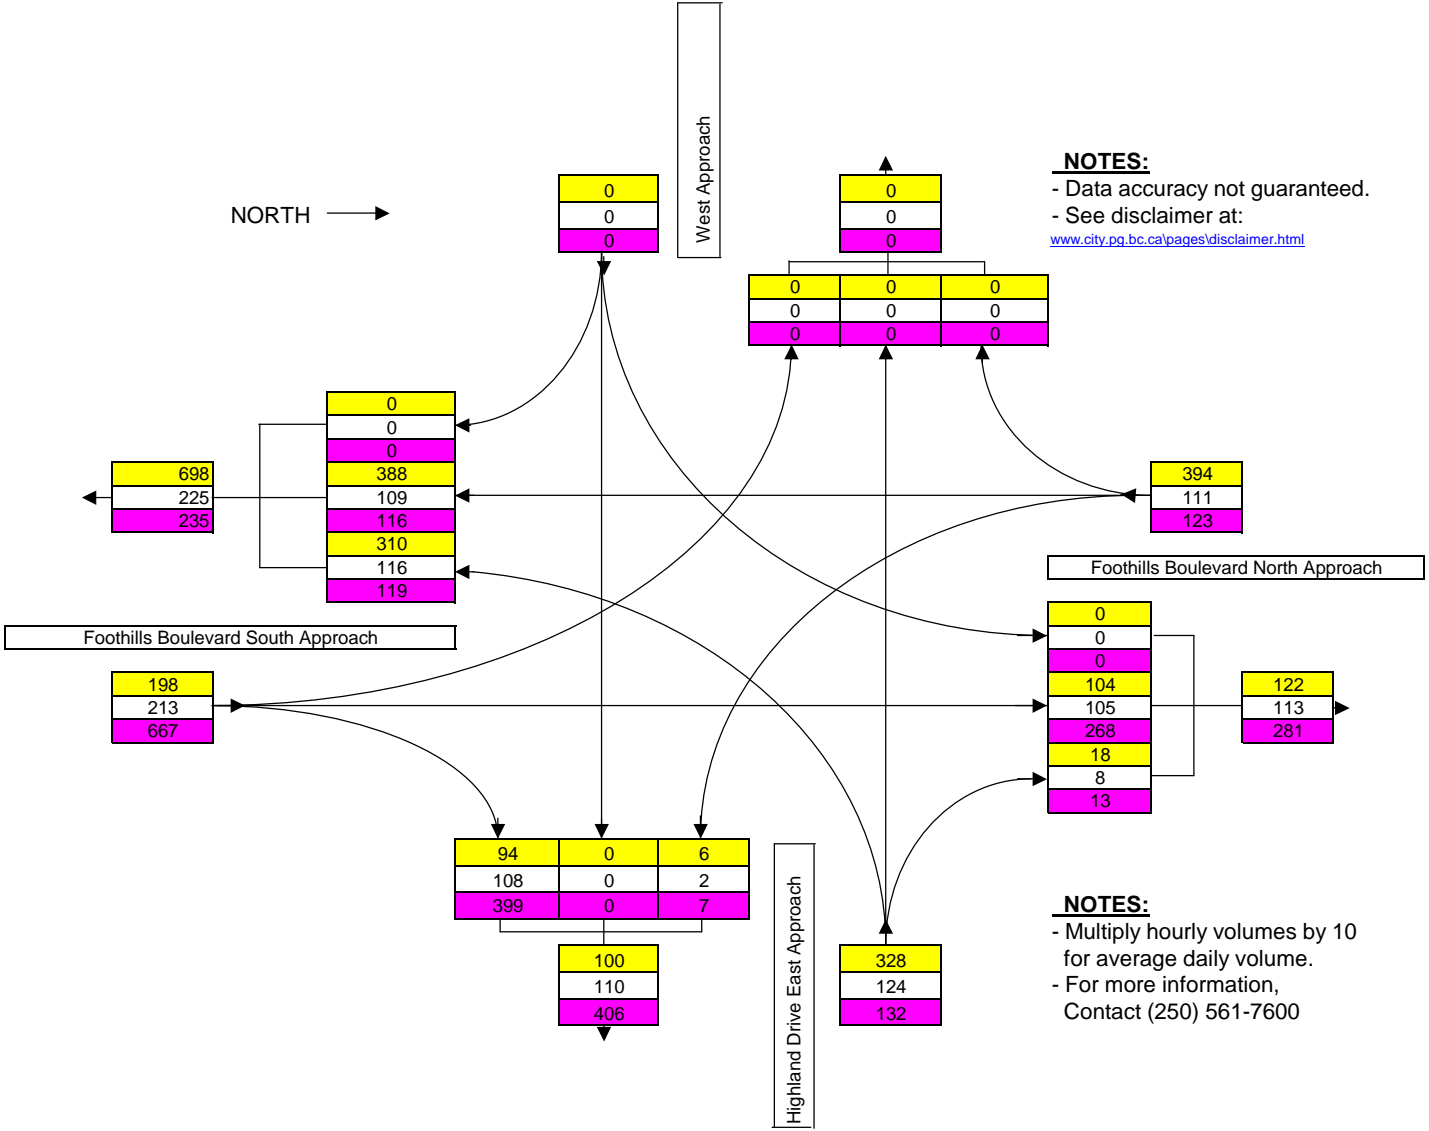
NORTH

West Approach

0
0
0

0
0
0

| 0 | 0 | 0 |
|---|---|---|
| 0 | 0 | 0 |
| 0 | 0 | 0 |

NOTES:
- Data accuracy not guaranteed.
- See disclaimer at:
www.city.pg.bc.ca\pages\disclaimer.html

0
0
0
388
109
116
310
116
119

698
225
235

394
111
123

Foothills Boulevard North Approach

Foothills Boulevard South Approach

198
213
667

0
0
0
104
105
268
18
8
13

122
113
281

| 94 | 0 | 6 |
|---|---|---|
| 108 | 0 | 2 |
| 399 | 0 | 7 |

100
110
406

Highland Drive East Approach

328
124
132

NOTES:
- Multiply hourly volumes by 10 for average daily volume.
- For more information, Contact (250) 561-7600